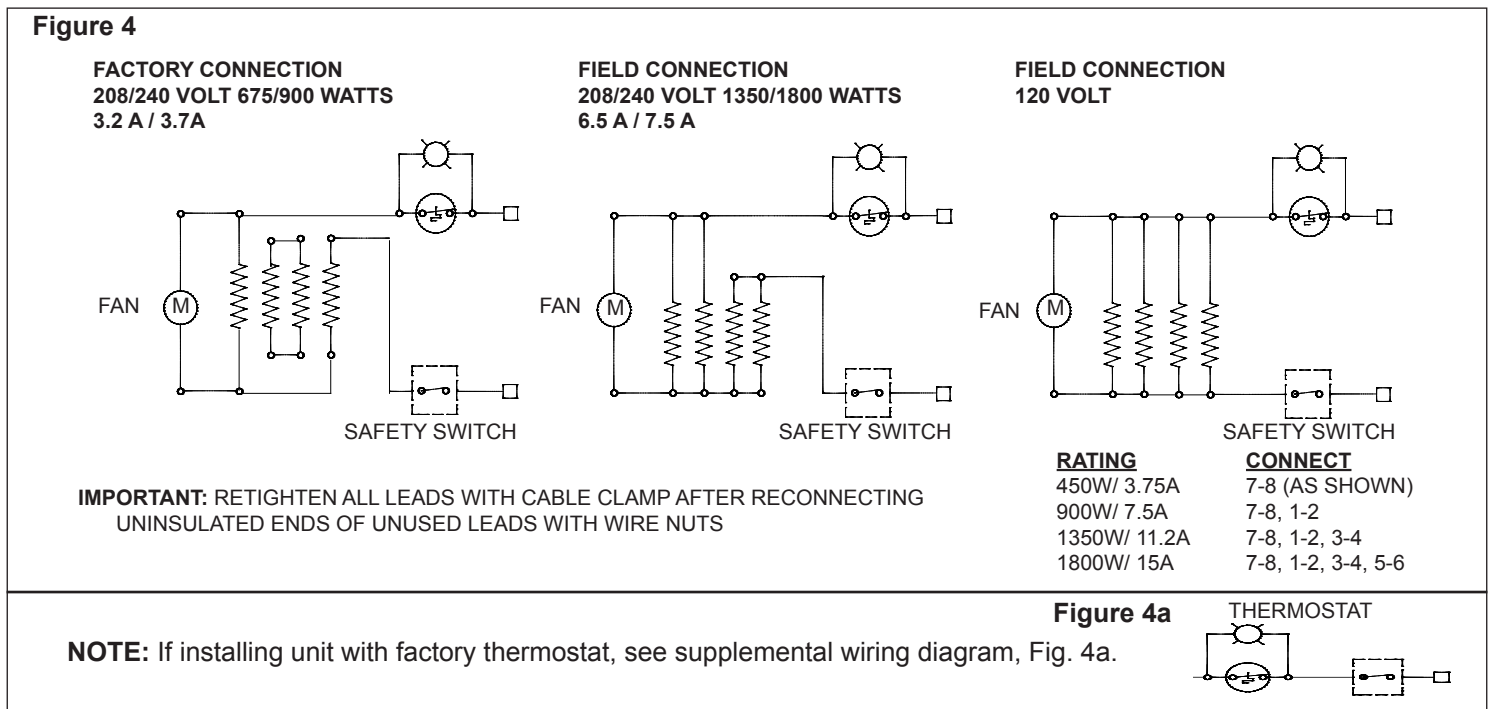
Figure 4

FACTORY CONNECTION
208/240 VOLT 675/900 WATTS
3.2 A / 3.7A

FAN

M

SAFETY SWITCH

FIELD CONNECTION
208/240 VOLT 1350/1800 WATTS
6.5 A / 7.5 A

FAN

M

SAFETY SWITCH

FIELD CONNECTION
120 VOLT

FAN

M

SAFETY SWITCH

| RATING | CONNECT |
|---|---|
| 450W/ 3.75A | 7-8 (AS SHOWN) |
| 900W/ 7.5A | 7-8, 1-2 |
| 1350W/ 11.2A | 7-8, 1-2, 3-4 |
| 1800W/ 15A | 7-8, 1-2, 3-4, 5-6 |

IMPORTANT: RETIGHTEN ALL LEADS WITH CABLE CLAMP AFTER RECONNECTING UNINSULATED ENDS OF UNUSED LEADS WITH WIRE NUTS

Figure 4a

THERMOSTAT

NOTE: If installing unit with factory thermostat, see supplemental wiring diagram, Fig. 4a.